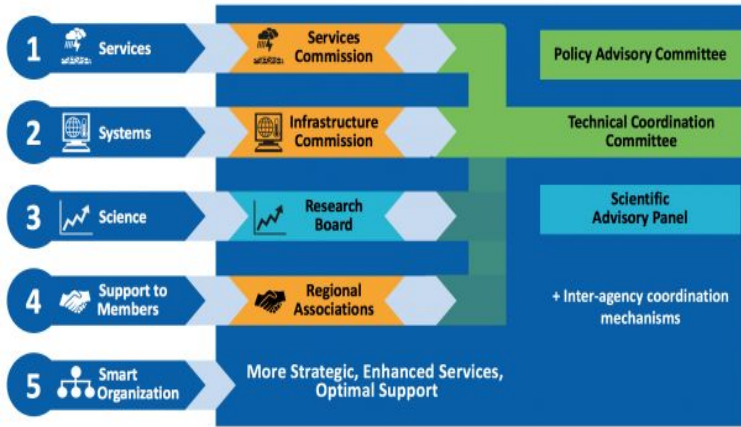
1 Services

Services Commission

Policy Advisory Committee

2 Systems

Infrastructure Commission

Technical Coordination Committee

3 Science

Research Board

Scientific Advisory Panel

4 Support to Members

Regional Associations

+ Inter-agency coordination mechanisms

5 Smart Organization

More Strategic, Enhanced Services, Optimal Support